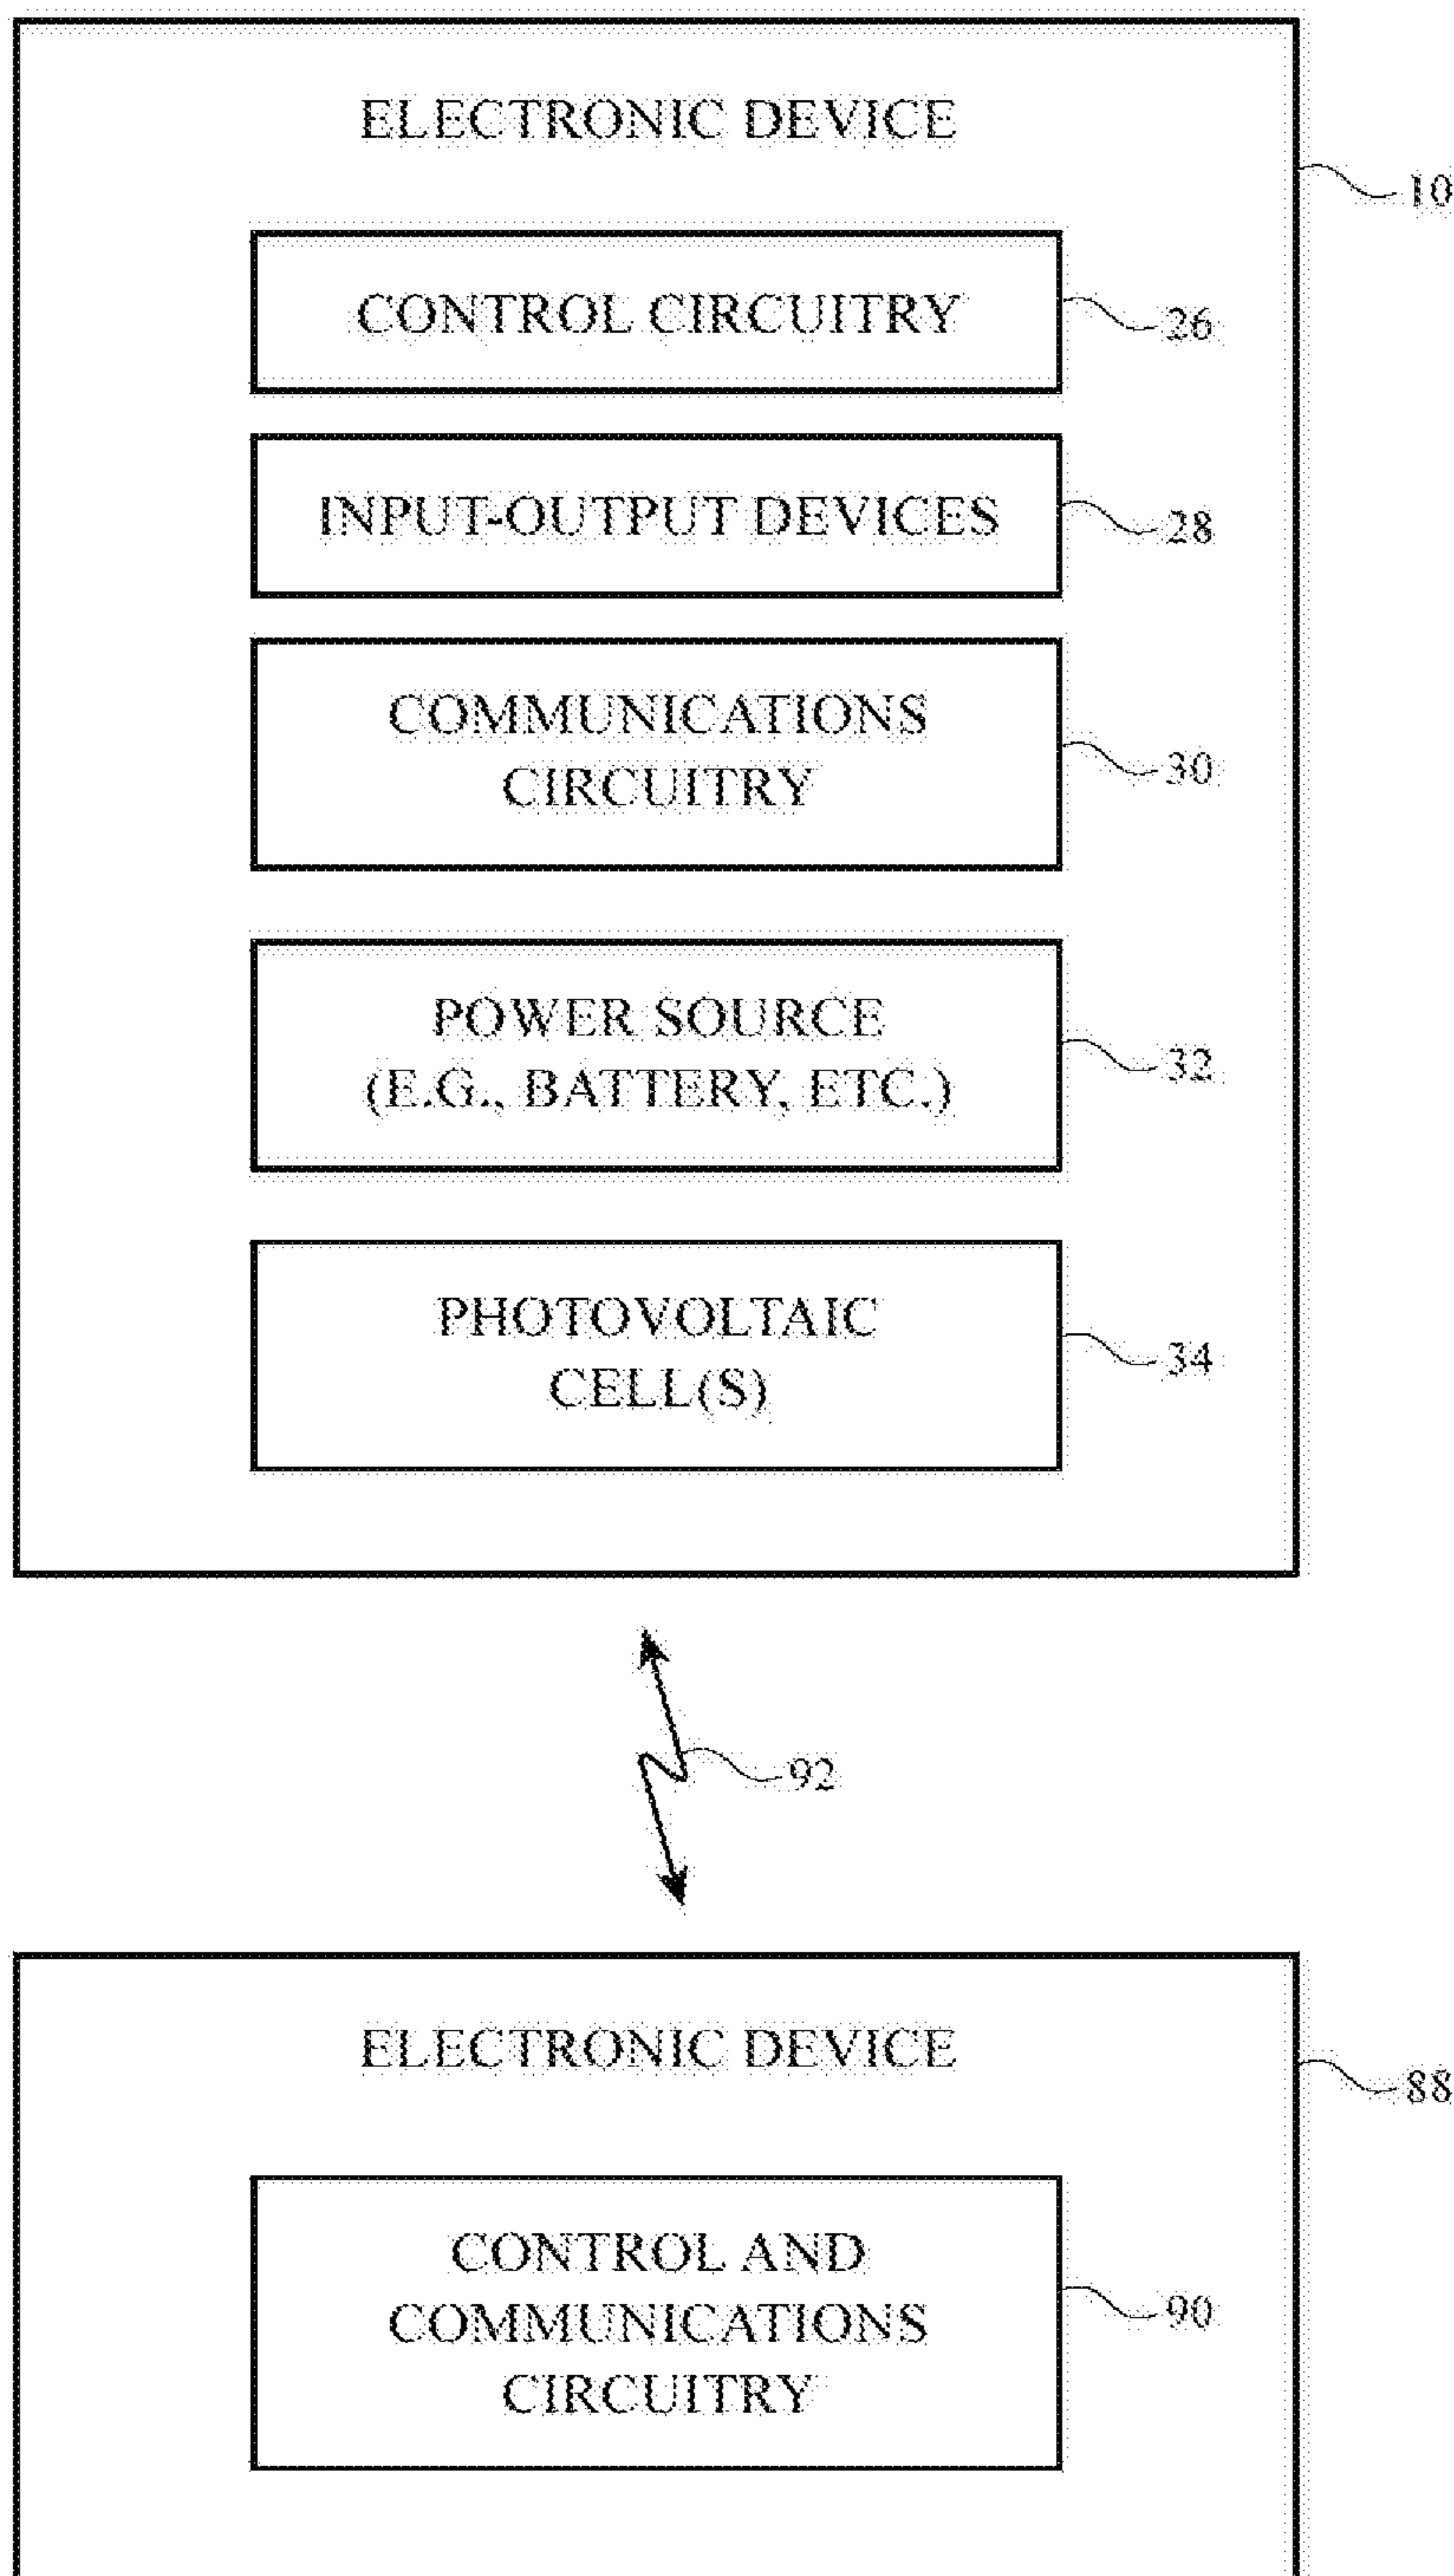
ELECTRONIC DEVICE

10

CONTROL CIRCUITRY

26

INPUT-OUTPUT DEVICES

28

COMMUNICATIONS CIRCUITRY

30

POWER SOURCE (E.G., BATTERY, ETC.)

32

PHOTOVOLTAIC CELL(S)

34

92

ELECTRONIC DEVICE

88

CONTROL AND COMMUNICATIONS CIRCUITRY

90